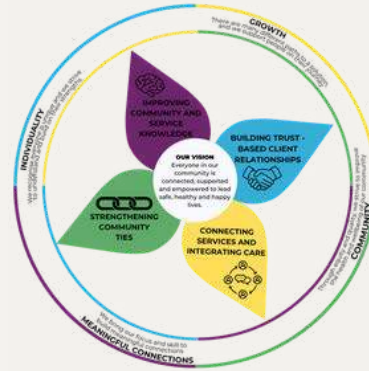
GROWTH
There are many different paths to growth and we support people on their journey.

INDIVIDUALITY
We recognise that each individual has unique needs and strengths.

COMMUNITY
Through equity and inclusion, we strive to improve the health and wellbeing of our community.

MEANINGFUL CONNECTIONS
We bring our focus and skill to building meaningful connections.

IMPROVING COMMUNITY AND SERVICE KNOWLEDGE

BUILDING TRUST - BASED CLIENT RELATIONSHIPS

OUR VISION
Everyone in our community is connected, supported and empowered to lead safe, healthy and happy lives.

STRENGTHENING COMMUNITY TIES

CONNECTING SERVICES AND INTEGRATING CARE